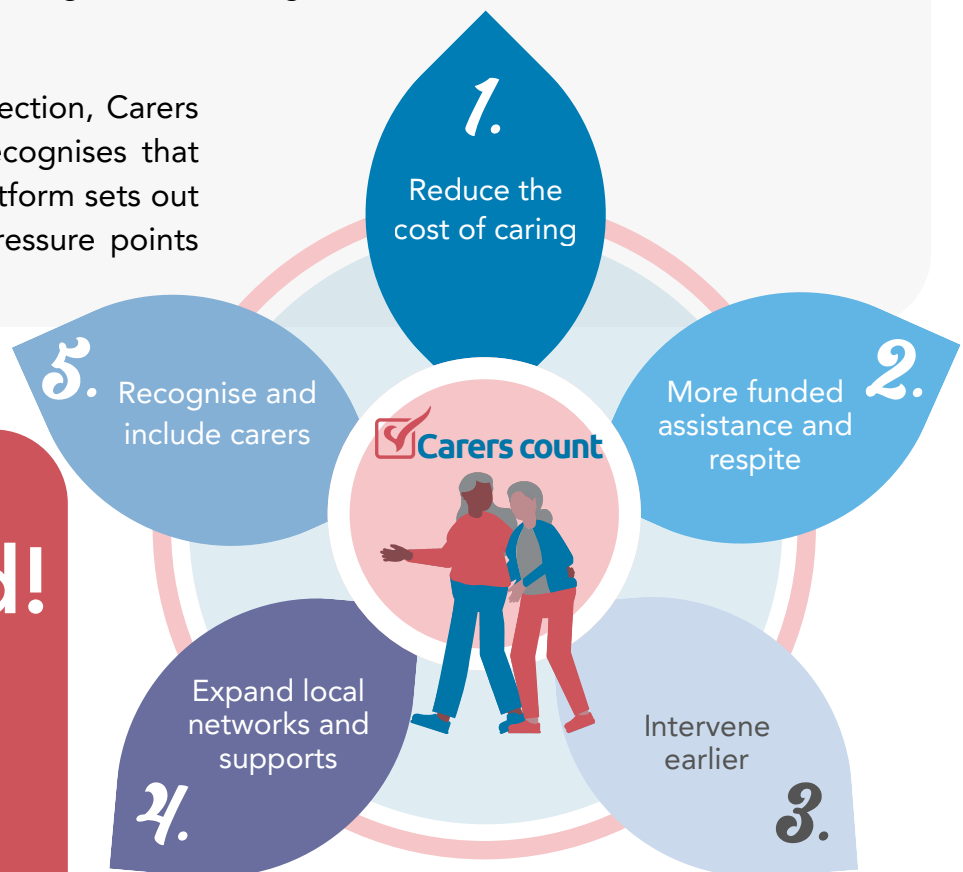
ection, Carers ecognises that tform sets out ressure points

1. Reduce the cost of caring

2. More funded assistance and respite

3. Intervene earlier

4. Expand local networks and supports

5. Recognise and include carers

Carers count

d!